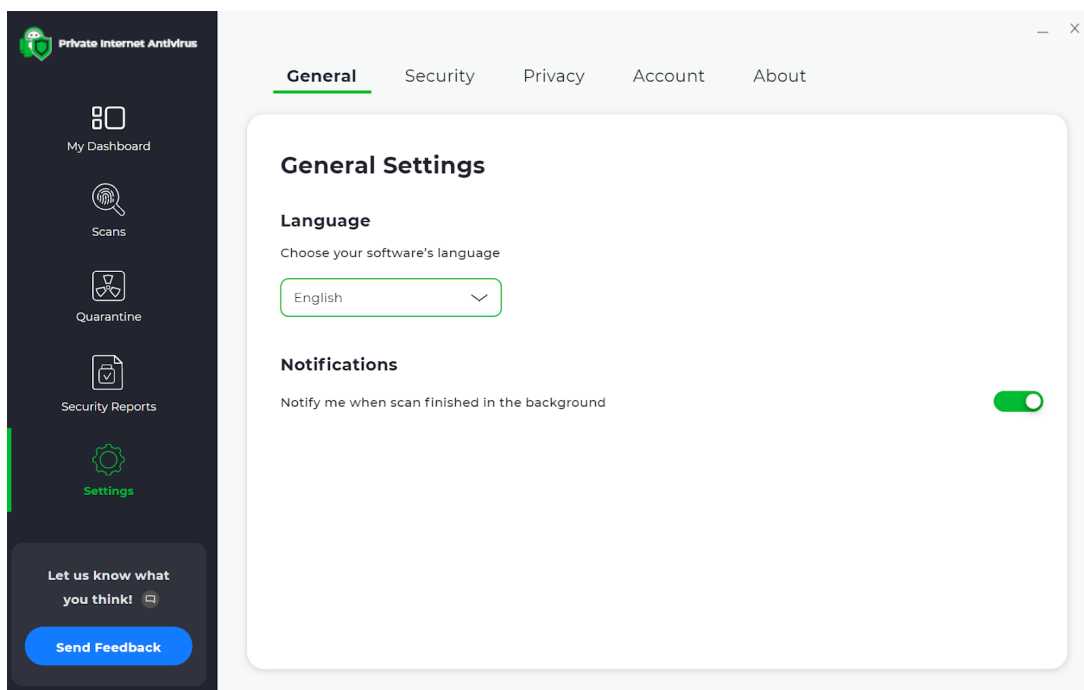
Private Internet Antivirus

My Dashboard

Scans

Quarantine

Security Reports

Settings

Let us know what you think!

Send Feedback

– ×

General Security Privacy Account About

General Settings

Language

Choose your software's language

English

Notifications

Notify me when scan finished in the background